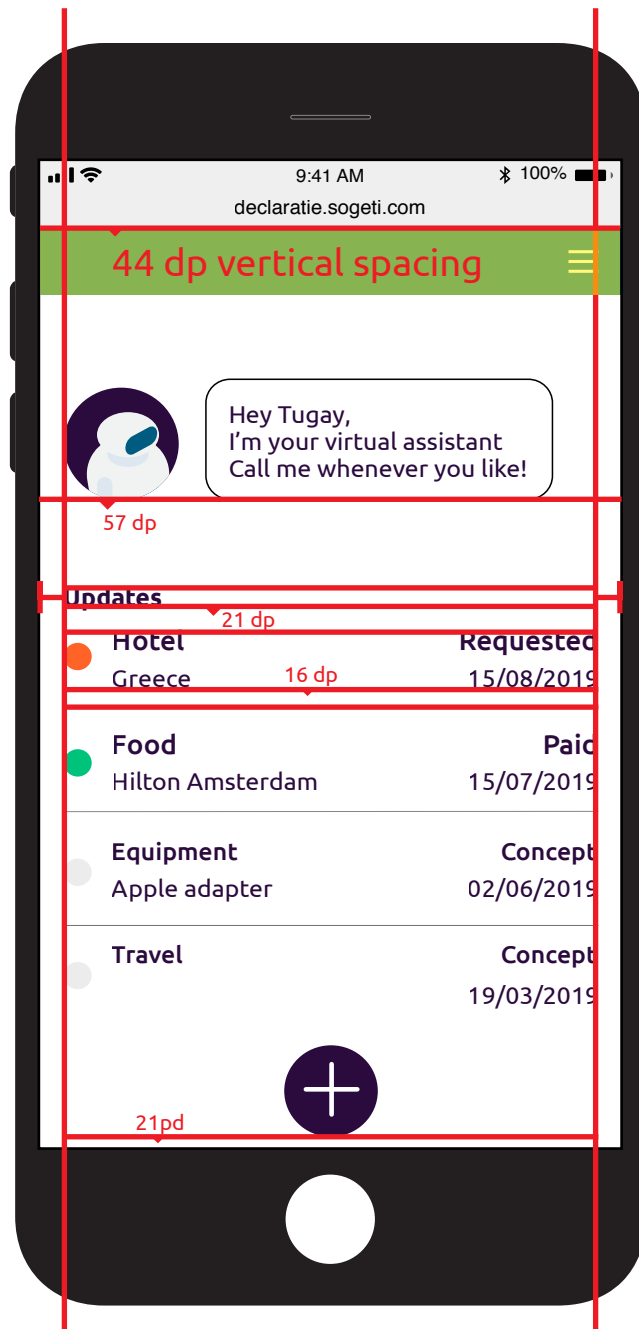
9:41 AM

100%

declaratie.sogeti.com

44 dp vertical spacing

Hey Tugay,
I'm your virtual assistant
Call me whenever you like!

57 dp

Updates

21 dp

Hotel
Greece

Requested
15/08/2019

16 dp

Food
Hilton Amsterdam

Paid
15/07/2019

Equipment
Apple adapter

Concept
02/06/2019

Travel

Concept
19/03/2019

21pd